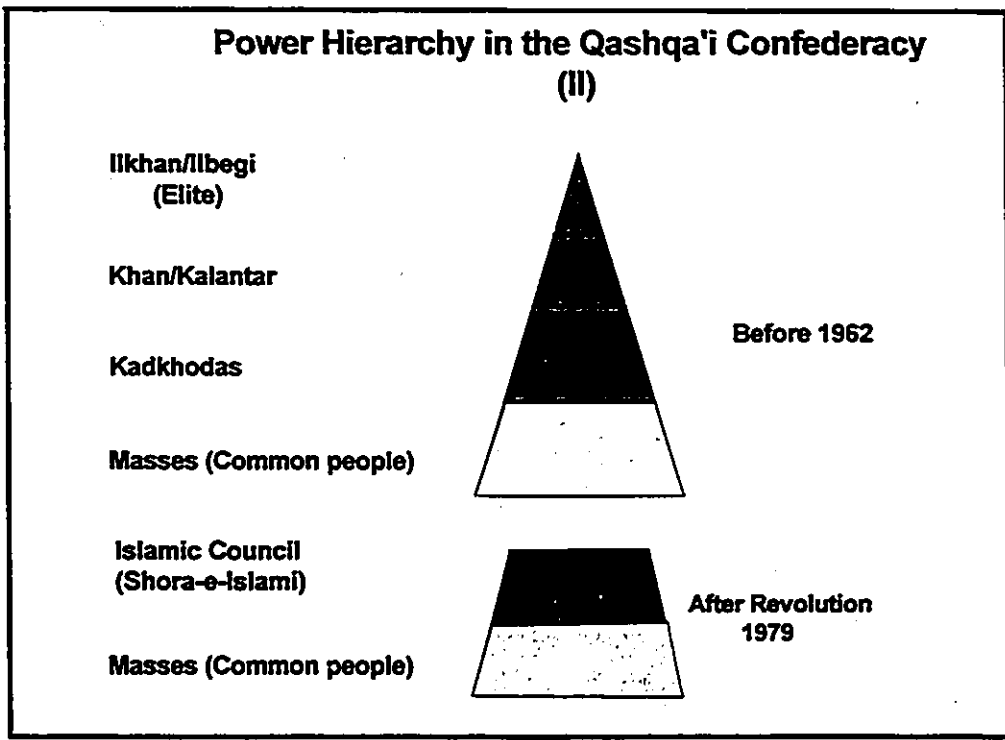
Power Hierarchy in the Qashqa'i Confederacy (II)

Ilkhan/Ilbegi (Elite)

Khan/Kalantar

Kadkhodas

Masses (Common people)

Before 1962

Islamic Council (Shora-e-Islami)

Masses (Common people)

After Revolution 1979